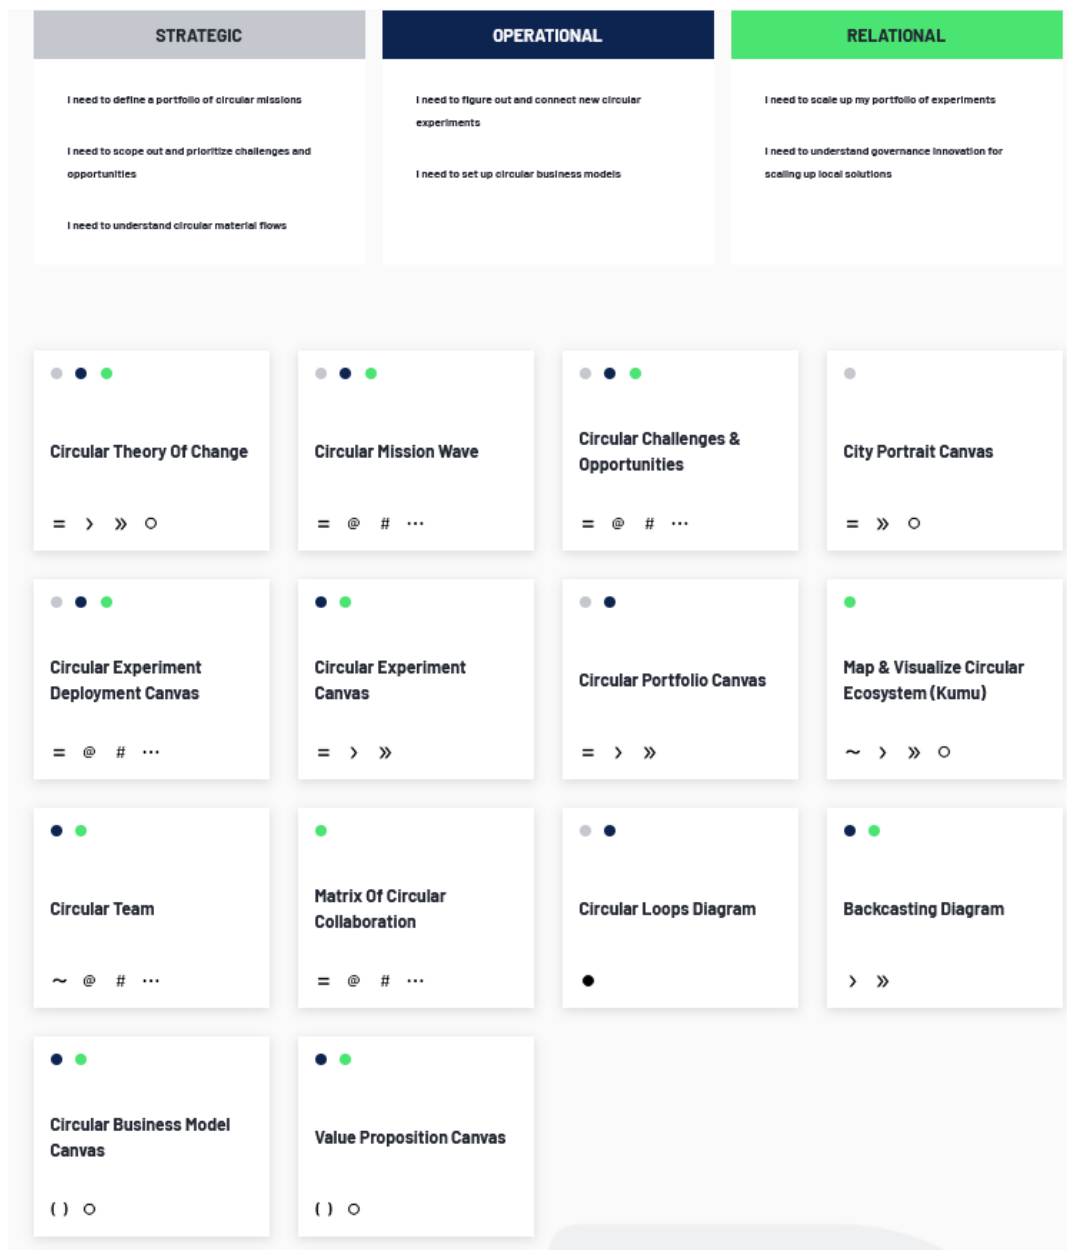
STRATEGIC

I need to define a portfolio of circular missions

I need to scope out and prioritize challenges and opportunities

I need to understand circular material flows

OPERATIONAL

I need to figure out and connect new circular experiments

I need to set up circular business models

RELATIONAL

I need to scale up my portfolio of experiments

I need to understand governance innovation for scaling up local solutions

Circular Theory Of Change
= › » ○

Circular Mission Wave
= @ # ⋯

Circular Challenges & Opportunities
= @ # ⋯

City Portrait Canvas
= » ○

Circular Experiment Deployment Canvas
= @ # ⋯

Circular Experiment Canvas
= › »

Circular Portfolio Canvas
= › »

Map & Visualize Circular Ecosystem (Kumu)
~ › » ○

Circular Team
~ @ # ⋯

Matrix Of Circular Collaboration
= @ # ⋯

Circular Loops Diagram
●

Backcasting Diagram
› »

Circular Business Model Canvas
( ) ○

Value Proposition Canvas
( ) ○